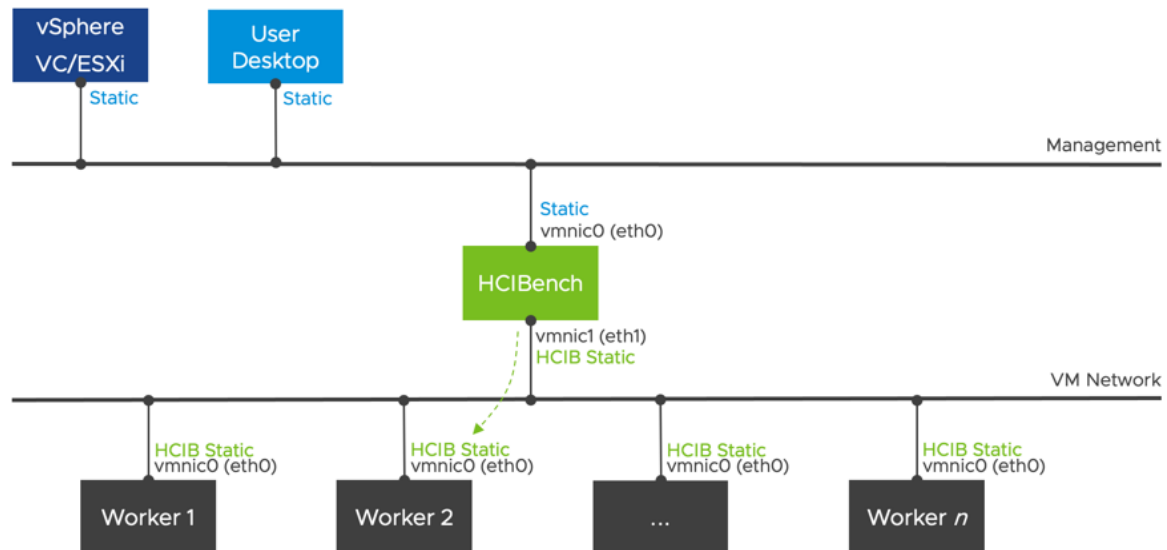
vSphere VC/ESXi

Static

User Desktop

Static

Management

Static
vmnic0 (eth0)

HCIBench

vmnic1 (eth1)
HCIB Static

VM Network

HCIB Static
vmnic0 (eth0)

HCIB Static
vmnic0 (eth0)

HCIB Static
vmnic0 (eth0)

HCIB Static
vmnic0 (eth0)

Worker 1

Worker 2

...

Worker $n$